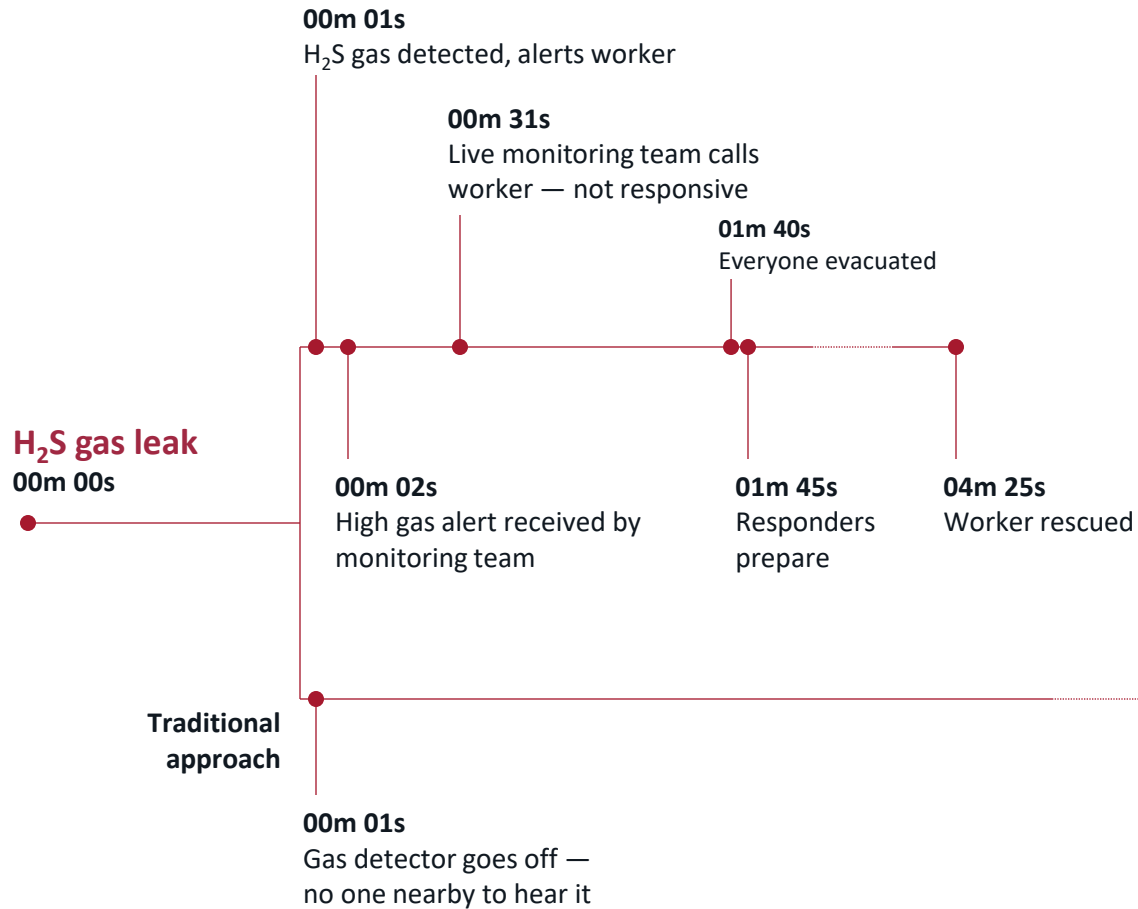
00m 01s
$H_2S$ gas detected, alerts worker

00m 31s
Live monitoring team calls worker — not responsive

01m 40s
Everyone evacuated

$H_2S$ gas leak
00m 00s

00m 02s
High gas alert received by monitoring team

01m 45s
Responders prepare

04m 25s
Worker rescued

Traditional approach

00m 01s
Gas detector goes off — no one nearby to hear it